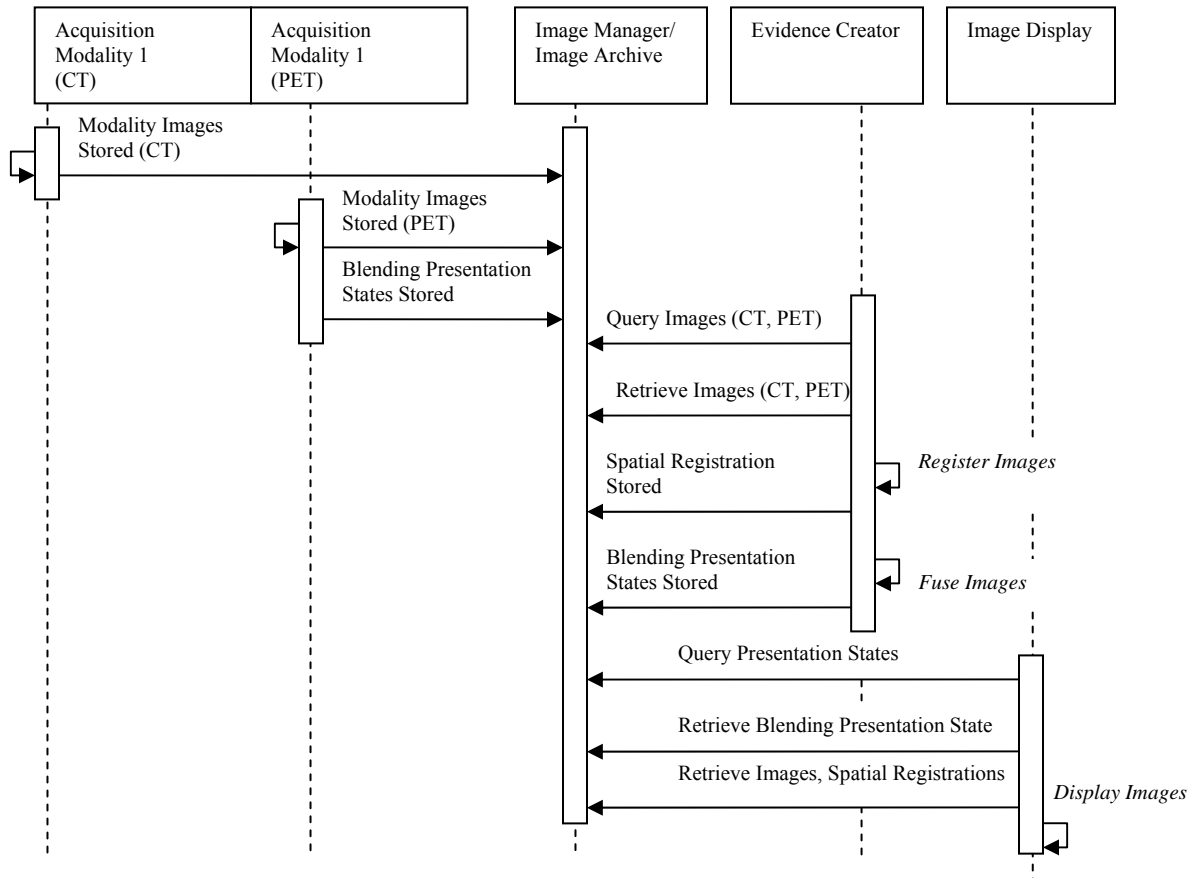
Acquisition Modality 1 (CT)

Acquisition Modality 1 (PET)

Image Manager/ Image Archive

Evidence Creator

Image Display

Modality Images Stored (CT)

Modality Images Stored (PET)

Blending Presentation States Stored

Query Images (CT, PET)

Retrieve Images (CT, PET)

Spatial Registration Stored

*Register Images*

Blending Presentation States Stored

*Fuse Images*

Query Presentation States

Retrieve Blending Presentation State

Retrieve Images, Spatial Registrations

*Display Images*